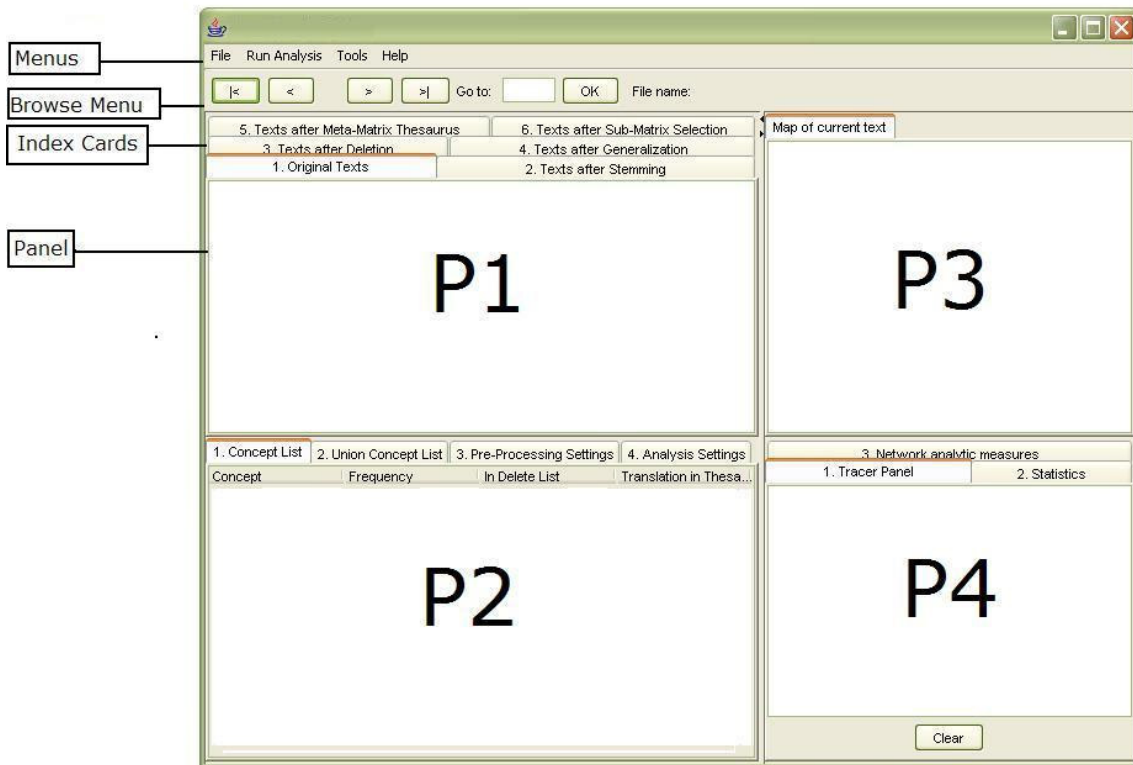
Menus

File Run Analysis Tools Help

Browse Menu

|< < > >| Go to: OK File name:

Index Cards

5. Texts after Meta-Matrix Thesaurus | 6. Texts after Sub-Matrix Selection
3. Texts after Deletion | 4. Texts after Generalization
1. Original Texts | 2. Texts after Stemming

Map of current text

Panel

P1

P3

1. Concept List | 2. Union Concept List | 3. Pre-Processing Settings | 4. Analysis Settings

| Concept | Frequency | In Delete List | Translation in Thesa... |
|---|---|---|---|

P2

3. Network analytic measures
1. Tracer Panel | 2. Statistics

P4

Clear